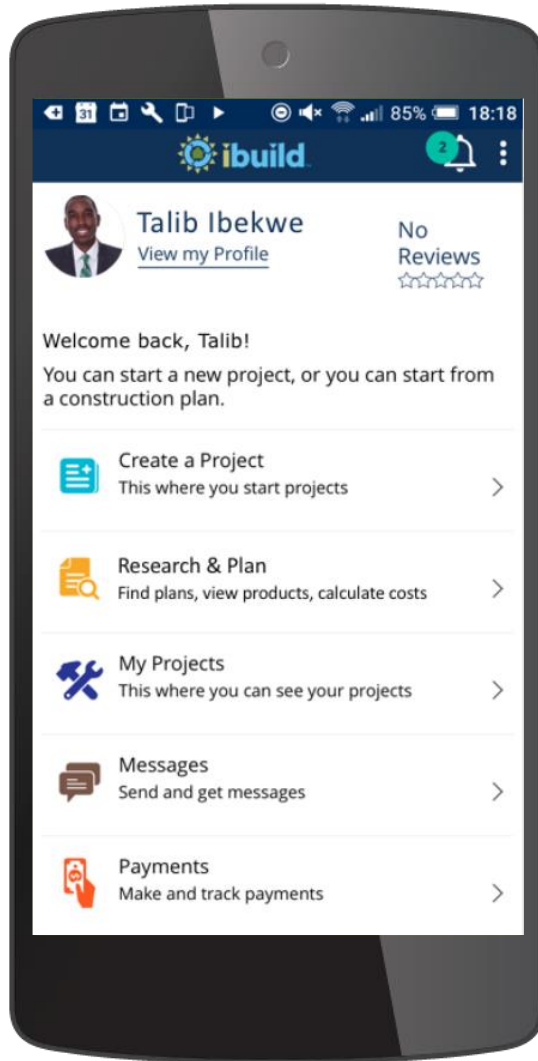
31 85% 18:18

ibuild

2

Talib Ibekwe
View my Profile

No Reviews

Welcome back, Talib!

You can start a new project, or you can start from a construction plan.

Create a Project
This where you start projects

Research & Plan
Find plans, view products, calculate costs

My Projects
This where you can see your projects

Messages
Send and get messages

Payments
Make and track payments